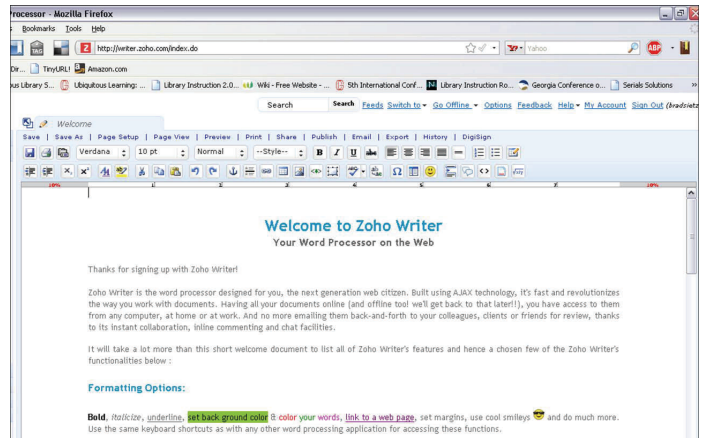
rocessor - Mozilla Firefox

Bookmarks Tools Help

http://writer.zoho.com/index.do

Yahoo

Dir... TinyURL! Amazon.com

us Library S... Ubiquitous Learning: ... Library Instruction 2.0... Wiki - Free Website - ... 5th International Conf... Library Instruction Ro... Georgia Conference o... Serials Solutions

Search Search Feeds Switch to ▾ Go Offline ▾ Options Feedback Help ▾ My Account Sign Out (bradsiet

Welcome

Save | Save As | Page Setup | Page View | Preview | Print | Share | Publish | Email | Export | History | DigiSign

Verdana 10 pt Normal --Style--

Welcome to Zoho Writer

Your Word Processor on the Web

Thanks for signing up with Zoho Writer!

Zoho Writer is the word processor designed for you, the next generation web citizen. Built using AJAX technology, it's fast and revolutionizes the way you work with documents. Having all your documents online (and offline too! we'll get back to that later!!), you have access to them from any computer, at home or at work. And no more emailing them back-and-forth to your colleagues, clients or friends for review, thanks to its instant collaboration, inline commenting and chat facilities.

It will take a lot more than this short welcome document to list all of Zoho Writer's features and hence a chosen few of the Zoho Writer's functionalities below :

Formatting Options:

Bold, italicize, underline, set back ground color & color your words, link to a web page, set margins, use cool smileys and do much more. Use the same keyboard shortcuts as with any other word processing application for accessing these functions.